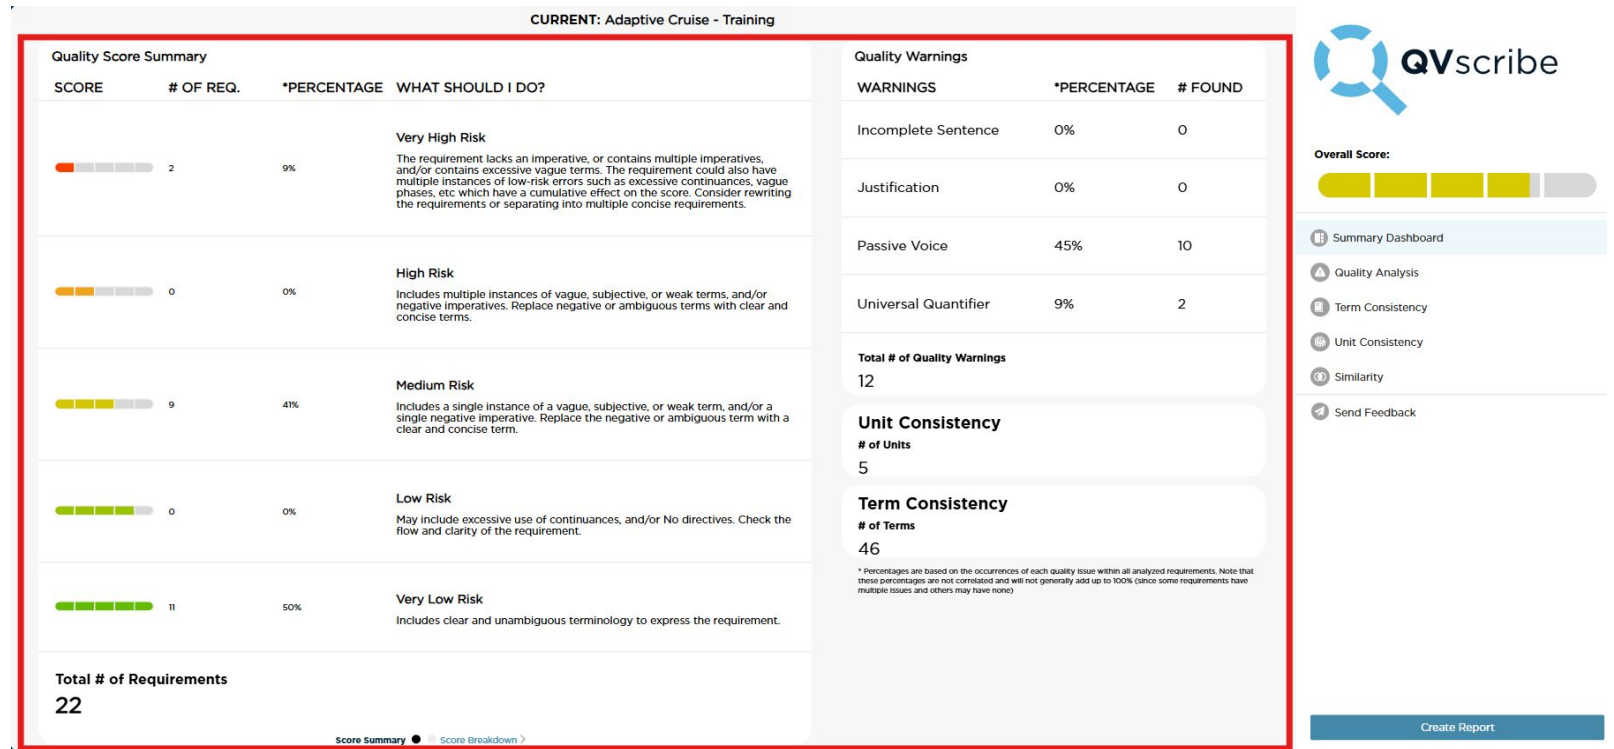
CURRENT: Adaptive Cruise - Training

Quality Score Summary

| SCORE | # OF REQ. | *PERCENTAGE | WHAT SHOULD I DO? |
|---|---|---|---|
| | 2 | 9% | Very High Risk The requirement lacks an imperative, or contains multiple imperatives, and/or contains excessive vague terms. The requirement could also have multiple instances of low-risk errors such as excessive continuances, vague phases, etc which have a cumulative effect on the score. Consider rewriting the requirements or separating into multiple concise requirements. |
| | 0 | 0% | High Risk Includes multiple instances of vague, subjective, or weak terms, and/or negative imperatives. Replace negative or ambiguous terms with clear and concise terms. |
| | 9 | 41% | Medium Risk Includes a single instance of a vague, subjective, or weak term, and/or a single negative imperative. Replace the negative or ambiguous term with a clear and concise term. |
| | 0 | 0% | Low Risk May include excessive use of continuances, and/or No directives. Check the flow and clarity of the requirement. |
| | 11 | 50% | Very Low Risk Includes clear and unambiguous terminology to express the requirement. |

Total # of Requirements
22

Score Summary Score Breakdown >

Quality Warnings

| WARNINGS | *PERCENTAGE | # FOUND |
|---|---|---|
| Incomplete Sentence | 0% | 0 |
| Justification | 0% | 0 |
| Passive Voice | 45% | 10 |
| Universal Quantifier | 9% | 2 |

Total # of Quality Warnings
12

Unit Consistency
# of Units
5

Term Consistency
# of Terms
46

* Percentages are based on the occurrences of each quality issue within all analyzed requirements. Note that these percentages are not correlated and will not generally add up to 100% (since some requirements have multiple issues and others may have none)

QVscribe

Overall Score:

Summary Dashboard
Quality Analysis
Term Consistency
Unit Consistency
Similarity
Send Feedback

Create Report